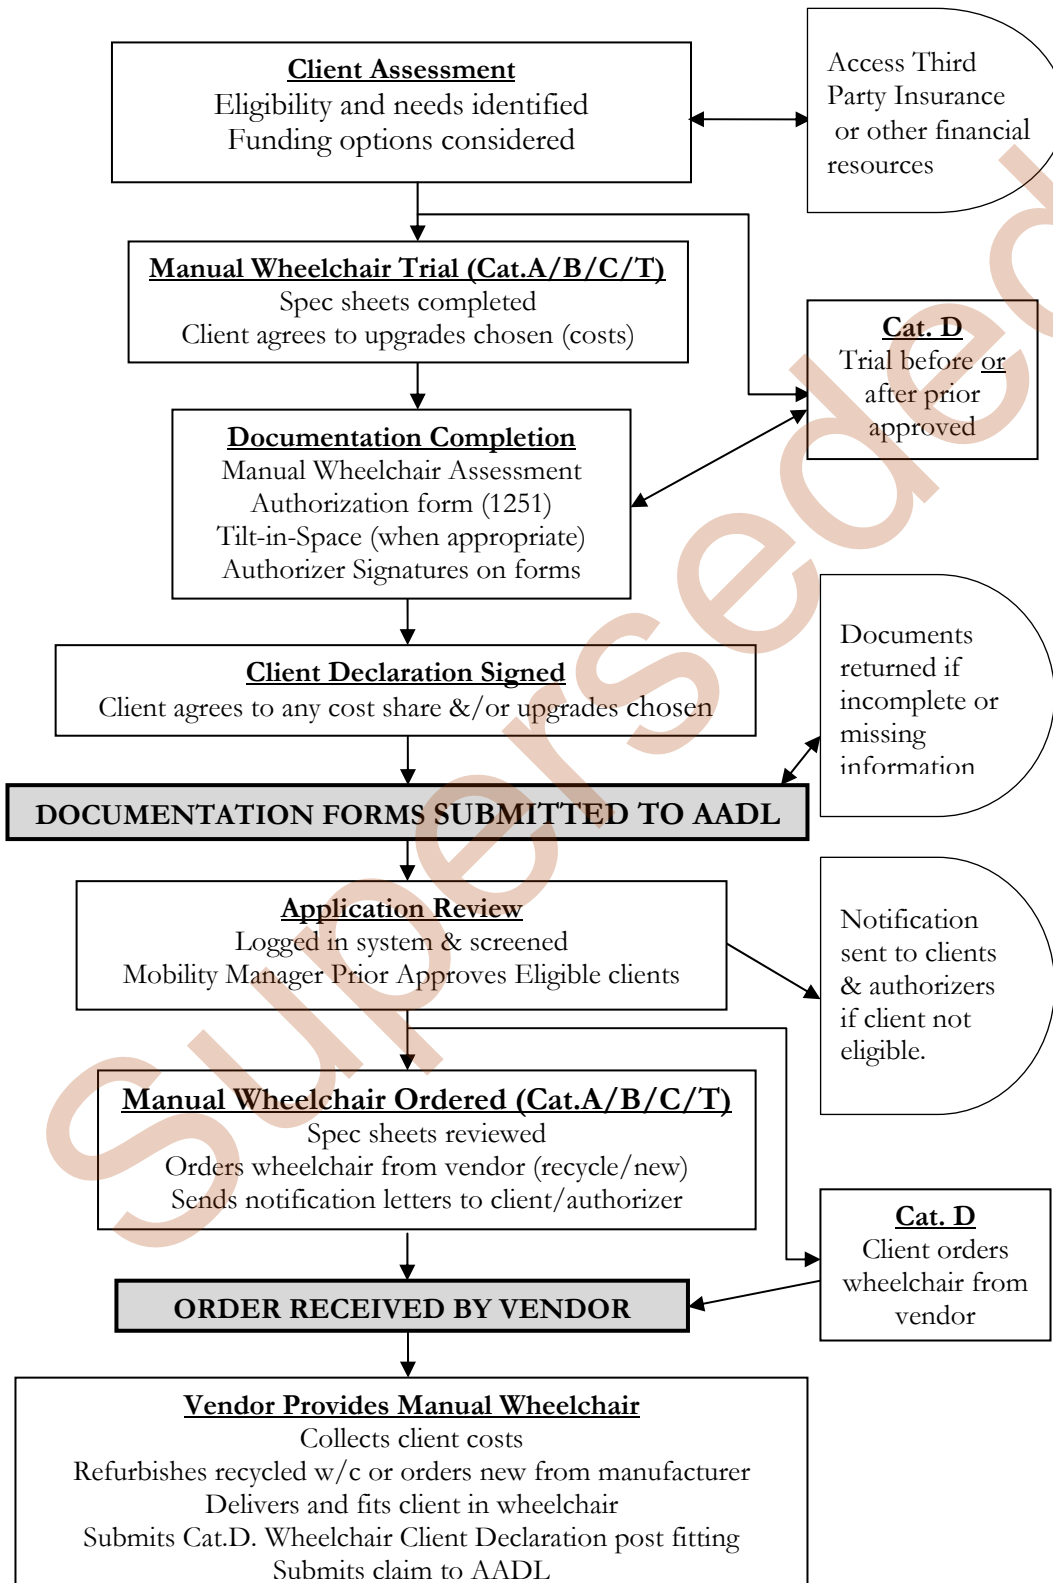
Client Assessment
Eligibility and needs identified
Funding options considered

Access Third Party Insurance or other financial resources

Manual Wheelchair Trial (Cat.A/B/C/T)
Spec sheets completed
Client agrees to upgrades chosen (costs)

Cat. D
Trial before or after prior approved

Documentation Completion
Manual Wheelchair Assessment
Authorization form (1251)
Tilt-in-Space (when appropriate)
Authorizer Signatures on forms

Documents returned if incomplete or missing information

Client Declaration Signed
Client agrees to any cost share &/or upgrades chosen

DOCUMENTATION FORMS SUBMITTED TO AADL

Application Review
Logged in system & screened
Mobility Manager Prior Approves Eligible clients

Notification sent to clients & authorizers if client not eligible.

Manual Wheelchair Ordered (Cat.A/B/C/T)
Spec sheets reviewed
Orders wheelchair from vendor (recycle/new)
Sends notification letters to client/authorizer

Cat. D
Client orders wheelchair from vendor

ORDER RECEIVED BY VENDOR

Vendor Provides Manual Wheelchair
Collects client costs
Refurbishes recycled w/c or orders new from manufacturer
Delivers and fits client in wheelchair
Submits Cat.D. Wheelchair Client Declaration post fitting
Submits claim to AADL

Superseded